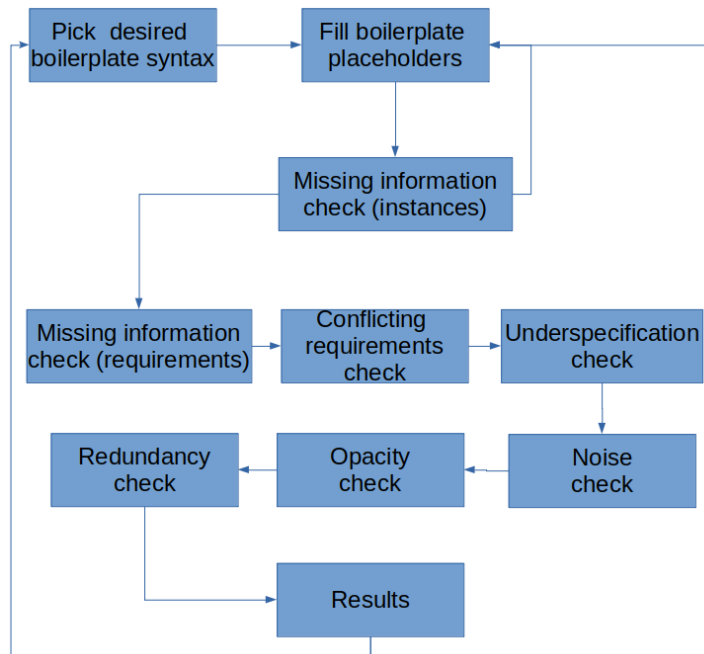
Pick desired boilerplate syntax

Fill boilerplate placeholders

Missing information check (instances)

Missing information check (requirements)

Conflicting requirements check

Underspecification check

Noise check

Opacity check

Redundancy check

Results